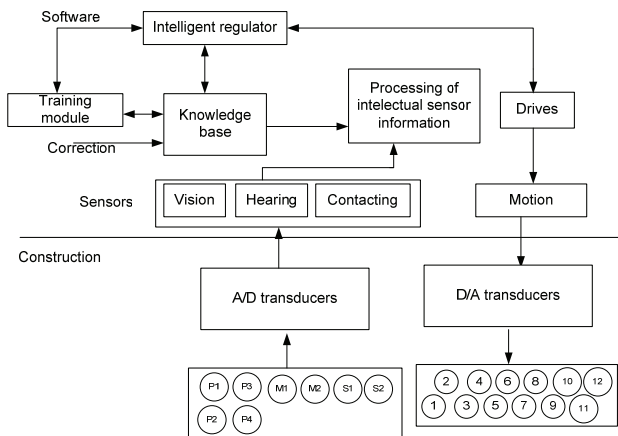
Software

Intelligent regulator

Training module

Knowledge base

Processing of intelectual sensor information

Drives

Correction

Sensors

Vision

Hearing

Contacting

Motion

Construction

A/D transducers

D/A transducers

P1 P3 M1 M2 S1 S2
P2 P4

2 4 6 8 10 12
1 3 5 7 9 11